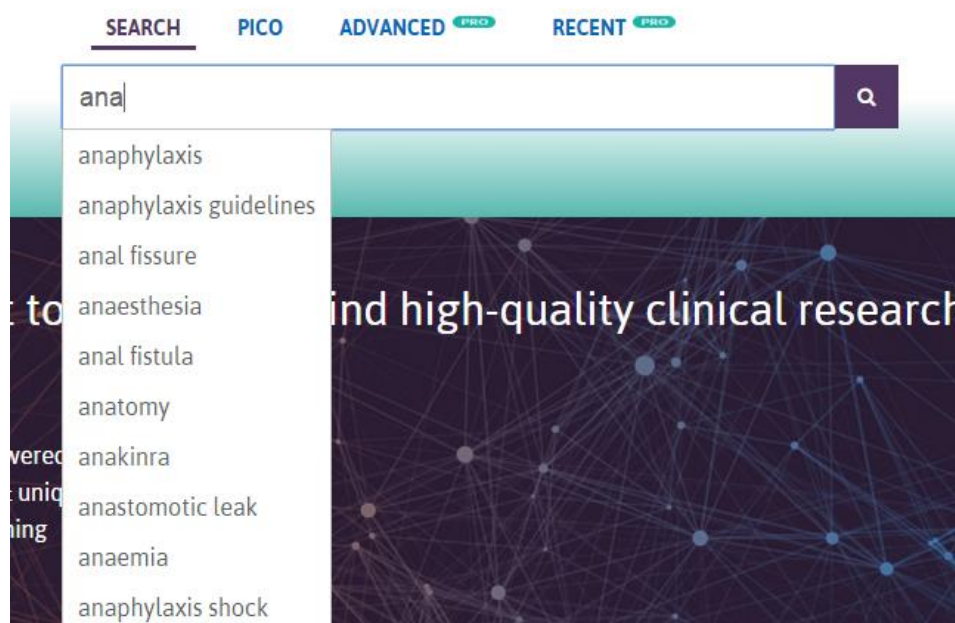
SEARCH PICO ADVANCED PRO RECENT PRO

ana

anaphylaxis
anaphylaxis guidelines
anal fissure
anaesthesia
anal fistula
anatomy
anakinra
anastomotic leak
anaemia
anaphylaxis shock

t to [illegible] ind high-quality clinical research

werec
uniq
ning